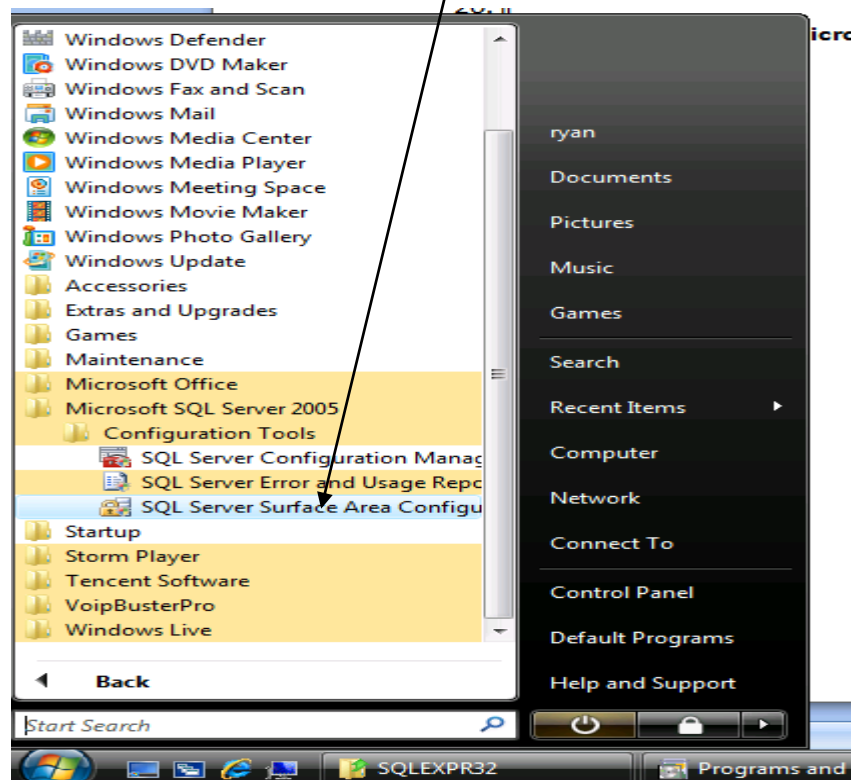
Windows Defender
Windows DVD Maker
Windows Fax and Scan
Windows Mail
Windows Media Center
Windows Media Player
Windows Meeting Space
Windows Movie Maker
Windows Photo Gallery
Windows Update
Accessories
Extras and Upgrades
Games
Maintenance
Microsoft Office
Microsoft SQL Server 2005
Configuration Tools
SQL Server Configuration Manag
SQL Server Error and Usage Repo
SQL Server Surface Area Configu
Startup
Storm Player
Tencent Software
VoipBusterPro
Windows Live

Back

Start Search

ryan
Documents
Pictures
Music
Games
Search
Recent Items
Computer
Network
Connect To
Control Panel
Default Programs
Help and Support

icro

SQLEXPR32
Programs and